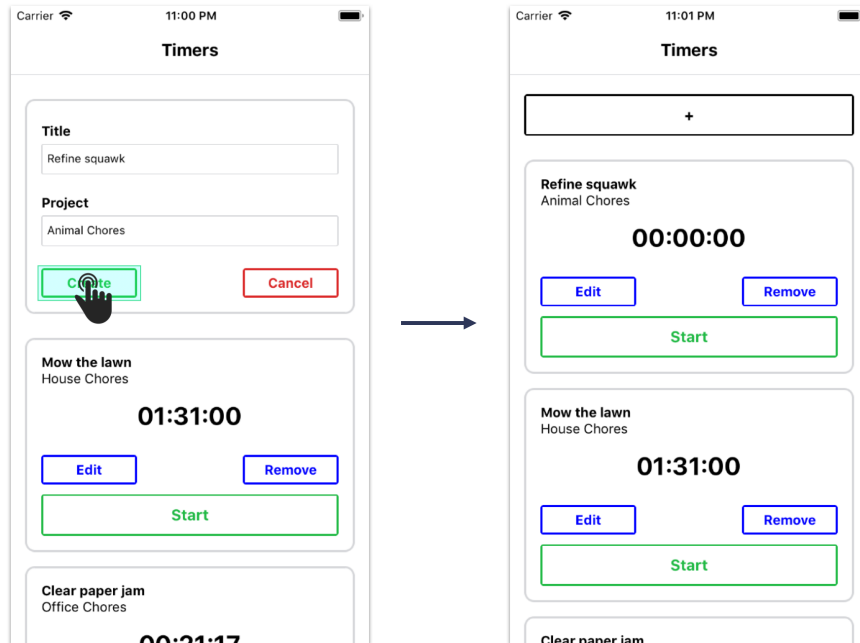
Carrier 11:00 PM

Timers

Title

Refine squawk

Project

Animal Chores

C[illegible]te

Cancel

Mow the lawn
House Chores

01:31:00

Edit

Remove

Start

Clear paper jam
Office Chores

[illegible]

Carrier 11:01 PM

Timers

+

Refine squawk
Animal Chores

00:00:00

Edit

Remove

Start

Mow the lawn
House Chores

01:31:00

Edit

Remove

Start

Clear paper jam